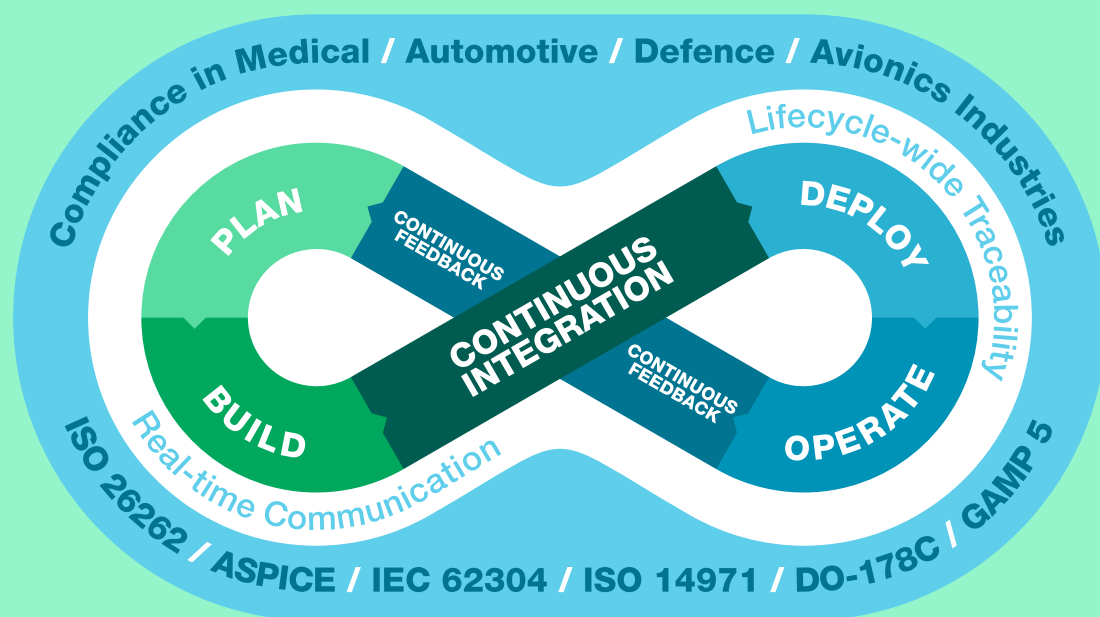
Compliance in Medical / Automotive / Defence / Avionics Industries

Lifecycle-wide Traceability

PLAN

CONTINUOUS FEEDBACK

CONTINUOUS INTEGRATION

DEPLOY

BUILD

CONTINUOUS FEEDBACK

OPERATE

Real-time Communication

ISO 26262 / ASPICE / IEC 62304 / ISO 14971 / DO-178C / GAMP 5